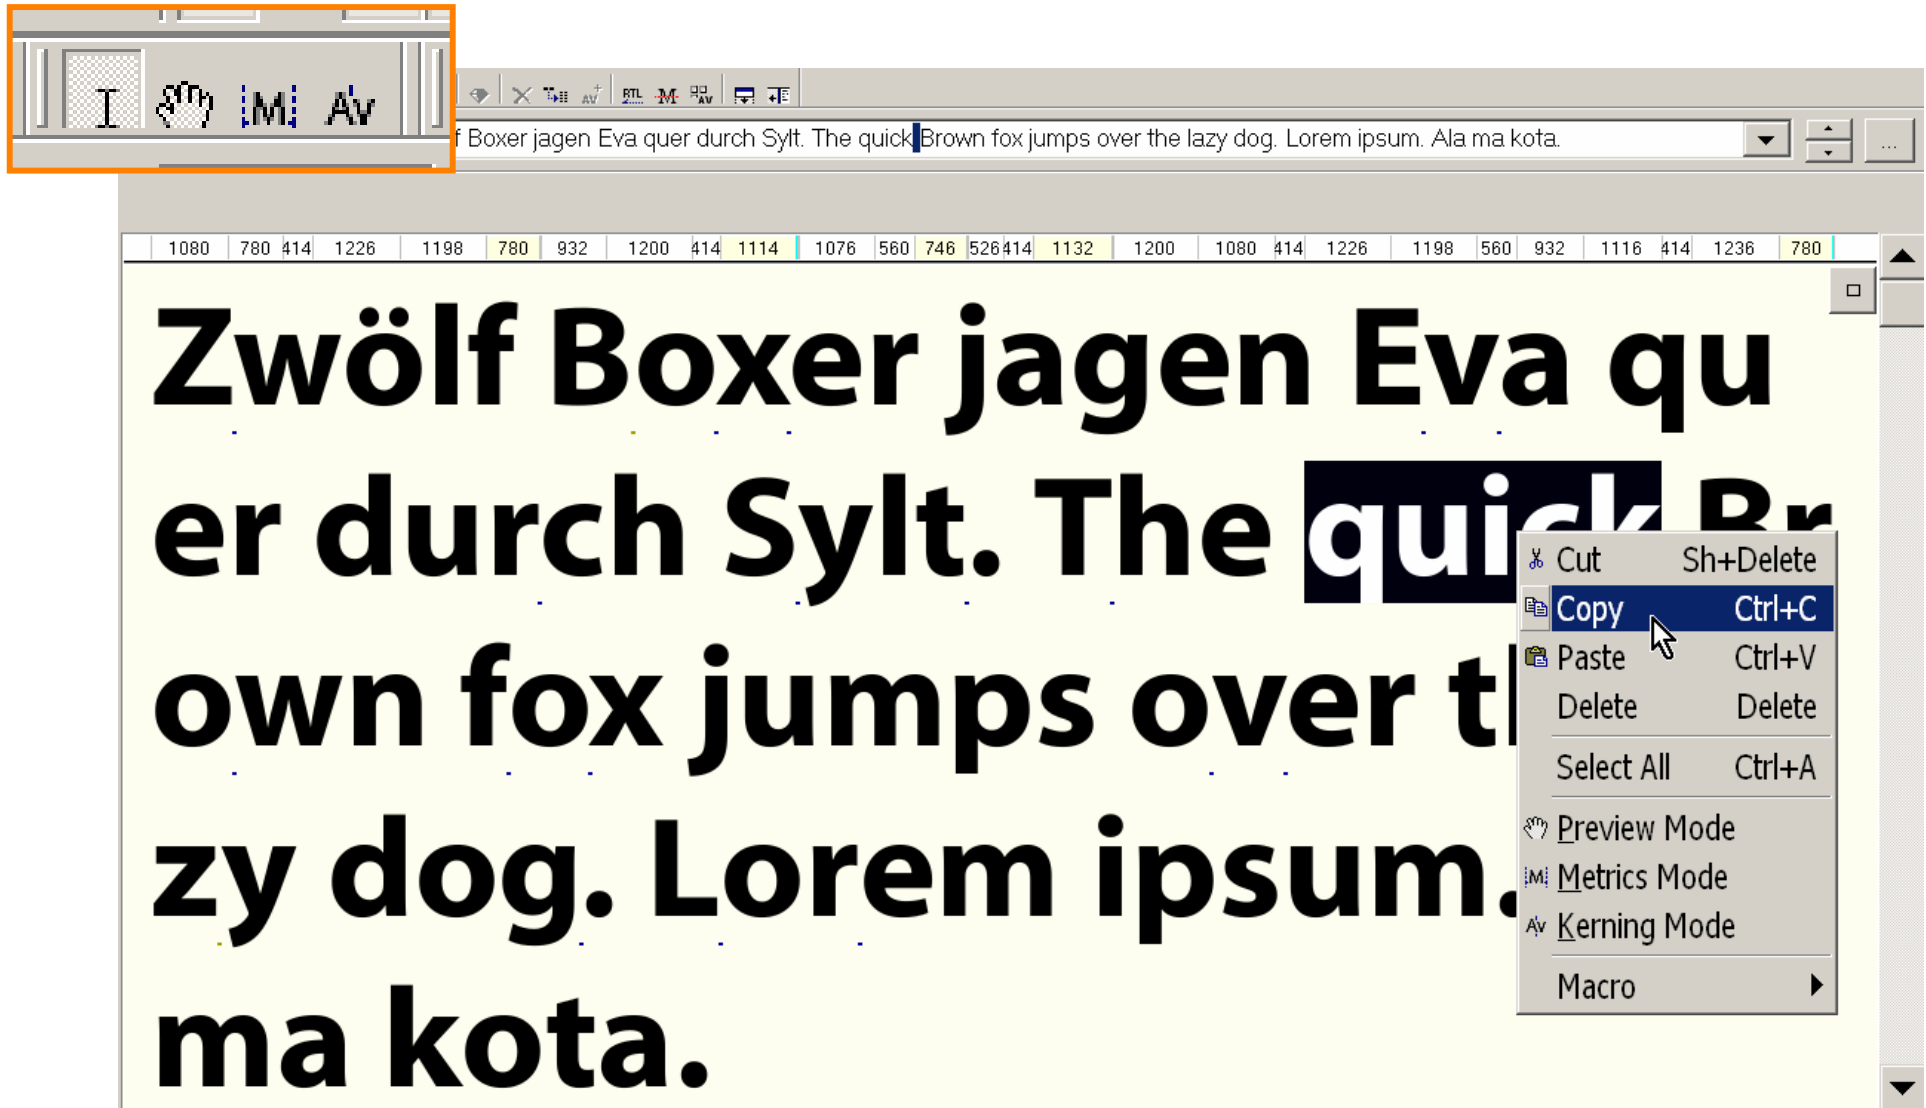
I M Av

RTL M

f Boxer jagen Eva quer durch Sylt. The quick Brown fox jumps over the lazy dog. Lorem ipsum. Ala ma kota.

...

| 1080 | 780 | 414 | 1226 | 1198 | 780 | 932 | 1200 | 414 | 1114 | 1076 | 560 | 746 | 526 | 414 | 1132 | 1200 | 1080 | 414 | 1226 | 1198 | 560 | 932 | 1116 | 414 | 1236 | 780 |
|---|---|---|---|---|---|---|---|---|---|---|---|---|---|---|---|---|---|---|---|---|---|---|---|---|---|---|

Zwölf Boxer jagen Eva qu

er durch Sylt. The quick Br

own fox jumps over tl

zy dog. Lorem ipsum.

ma kota.

Cut Sh+Delete
Copy Ctrl+C
Paste Ctrl+V
Delete Delete
Select All Ctrl+A
Preview Mode
Metrics Mode
Kerning Mode
Macro